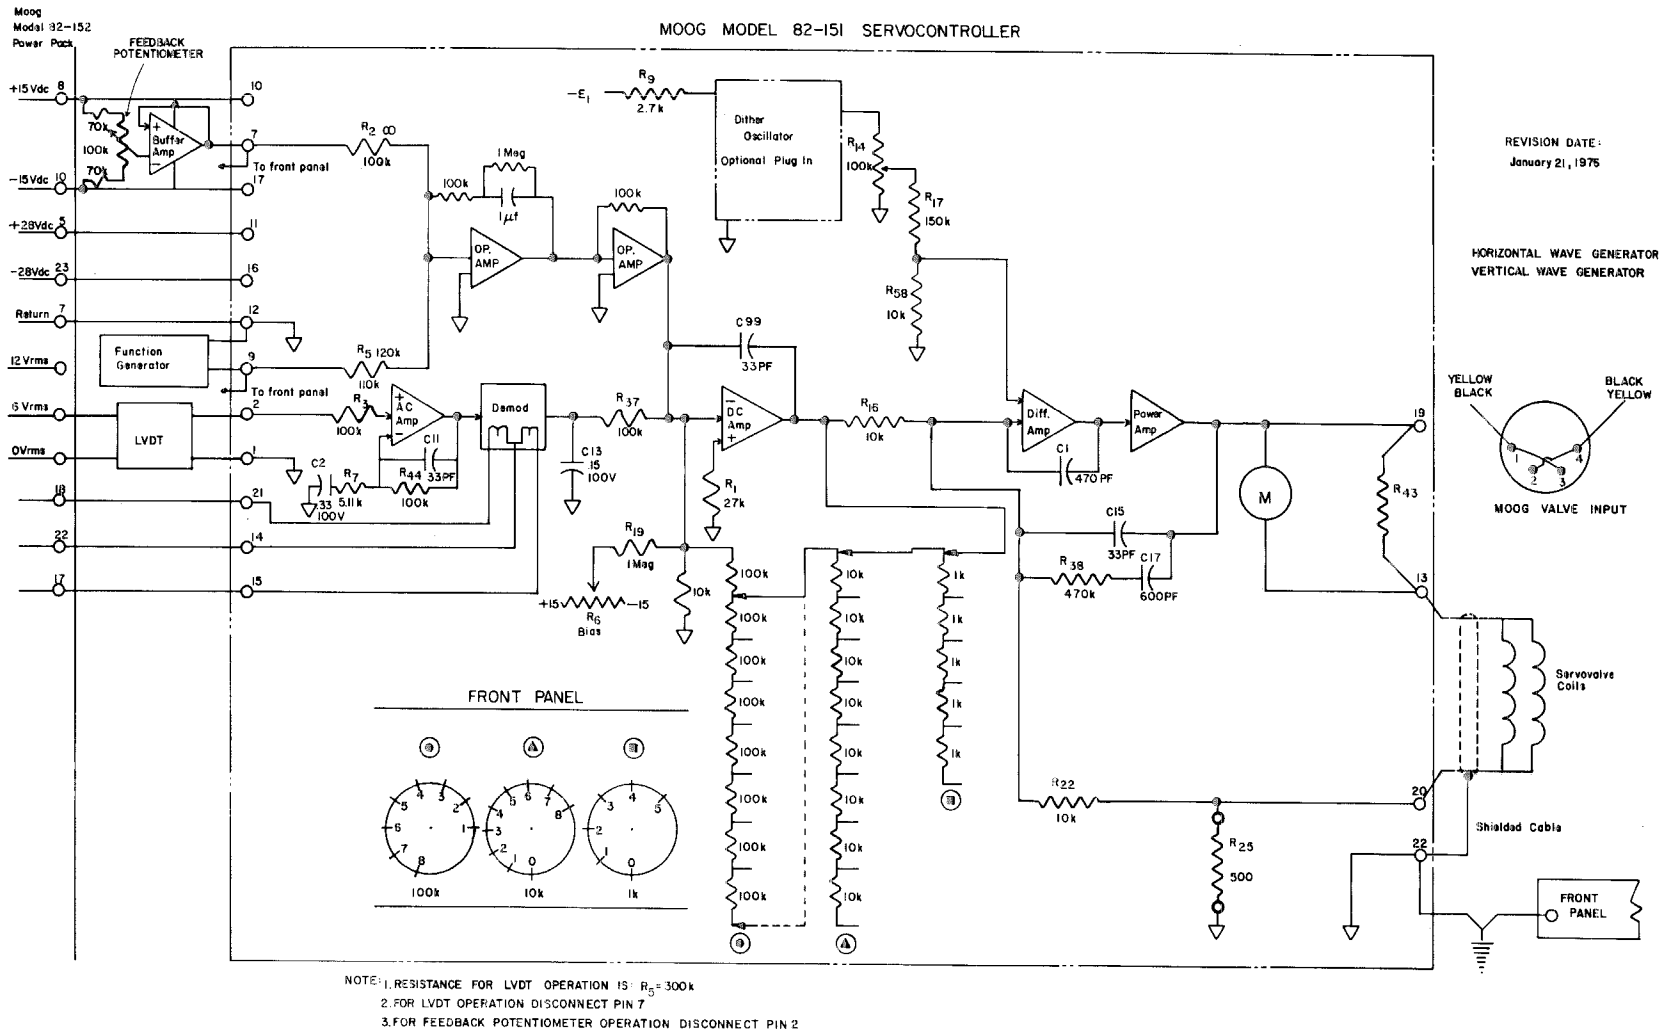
Moog Model 82-152 Power Pack

MOOG MODEL 82-151 SERVOCONTROLLER

FEEDBACK POTENTIOMETER

+15Vdc 8
70k
100k
70k
+ Buffer Amp −
-15Vdc 10
+28Vdc 5
-28Vdc 23
Return 7
12 Vrms
6 Vrms
0Vrms
18
22
17

10
7
To front panel
17
11
16
12
9
To front panel
2
1
21
14
15

Function Generator

LVDT

$R_2$ ∞
100k
100k
1 Meg
$1\mu f$
OP. AMP
100k
OP. AMP

$-\varepsilon_1$
$R_9$
2.7k

Dither Oscillator
Optional Plug In

$R_{14}$
100k
$R_{17}$
150k
$R_{58}$
10k

REVISION DATE:
January 21, 1975

HORIZONTAL WAVE GENERATOR
VERTICAL WAVE GENERATOR

$R_5$ 120k
110k
$R_3$
100k
AC Amp
C11
33PF
C2
33
100V
$R_7$
5.11k
$R_{44}$
100k

Demod

C13
15
100V
$R_{37}$
100k

C99
33PF

DC Amp
$R_1$
27k

$R_{16}$
10k

Diff. Amp
C1
470 PF
Power Amp

M

19
$R_{43}$
13

YELLOW BLACK
BLACK YELLOW
1 2 3 4
MOOG VALVE INPUT

C15
33PF
C17
600PF
$R_{38}$
470k

$R_{19}$
1 Meg
+15 −15
$R_6$
Bias
10k

100k
100k
100k
100k
100k
100k
100k
100k

10k
10k
10k
10k
10k
10k
10k
10k
10k

1k
1k
1k
1k
1k

Servovalve Coils

$R_{22}$
10k
20
$R_{25}$
500

Shielded Cable
22

FRONT PANEL

FRONT PANEL

5 4 3 2 1 6 7 8
100k
5 6 7 4 8 3 2 1 0
10k
3 4 5 2 1 0
1k

NOTE: 1. RESISTANCE FOR LVDT OPERATION IS: $R_5 = 300k$
2. FOR LVDT OPERATION DISCONNECT PIN 7
3. FOR FEEDBACK POTENTIOMETER OPERATION DISCONNECT PIN 2